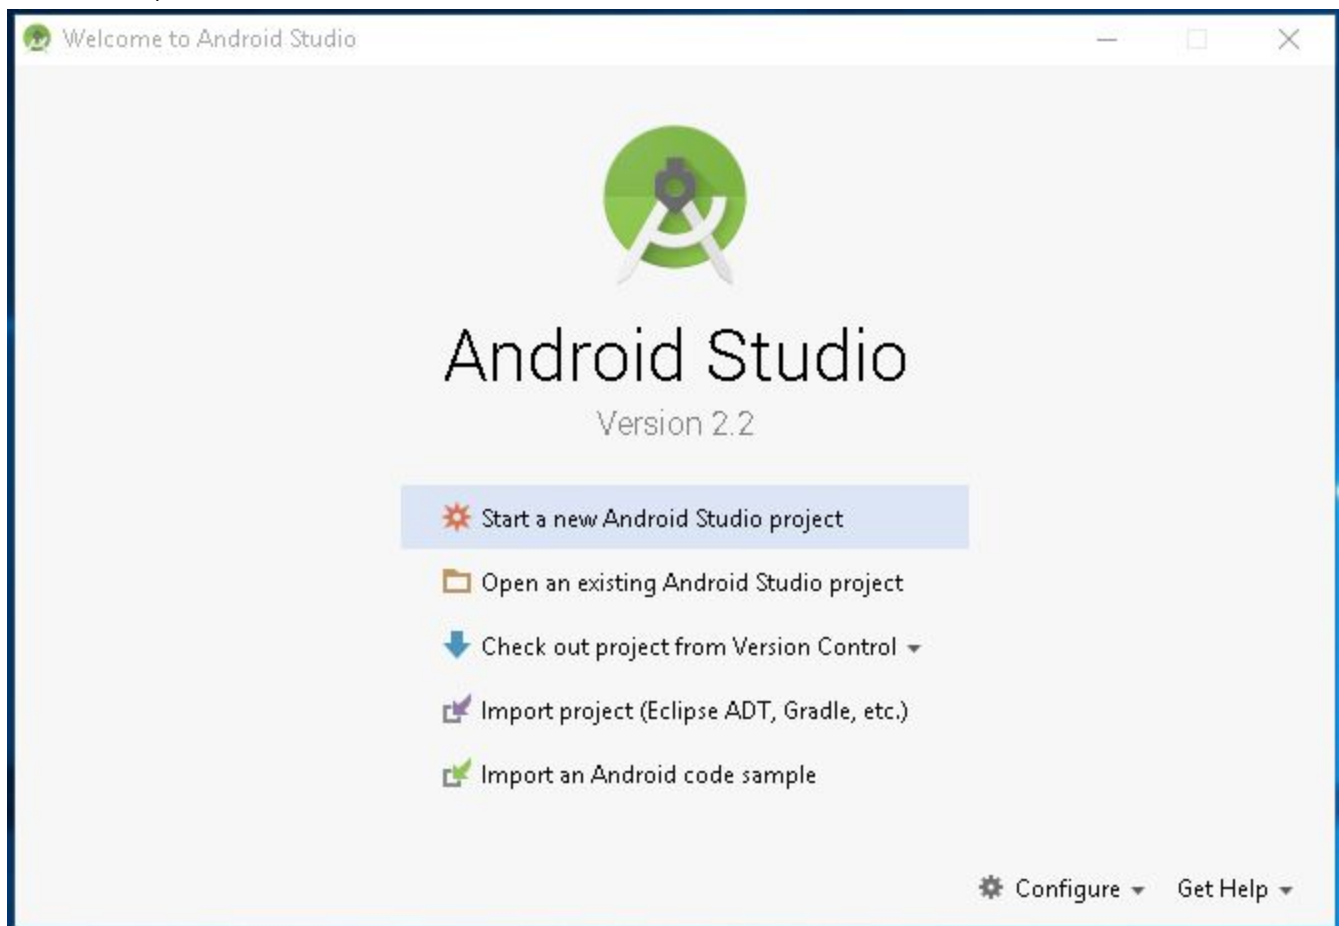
Welcome to Android Studio

Android Studio

Version 2.2

Start a new Android Studio project

Open an existing Android Studio project

Check out project from Version Control

Import project (Eclipse ADT, Gradle, etc.)

Import an Android code sample

Configure

Get Help